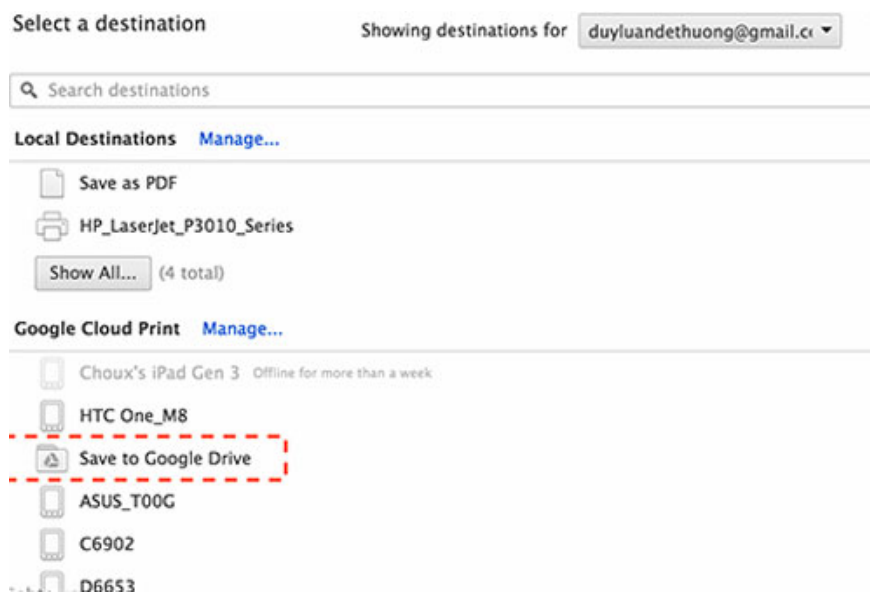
Select a destination

Showing destinations for duyluandethuong@gmail.c

Search destinations

Local Destinations Manage...

Save as PDF

HP_LaserJet_P3010_Series

Show All... (4 total)

Google Cloud Print Manage...

Choux's iPad Gen 3 Offline for more than a week

HTC One_M8

Save to Google Drive

ASUS_T00G

C6902

D6653